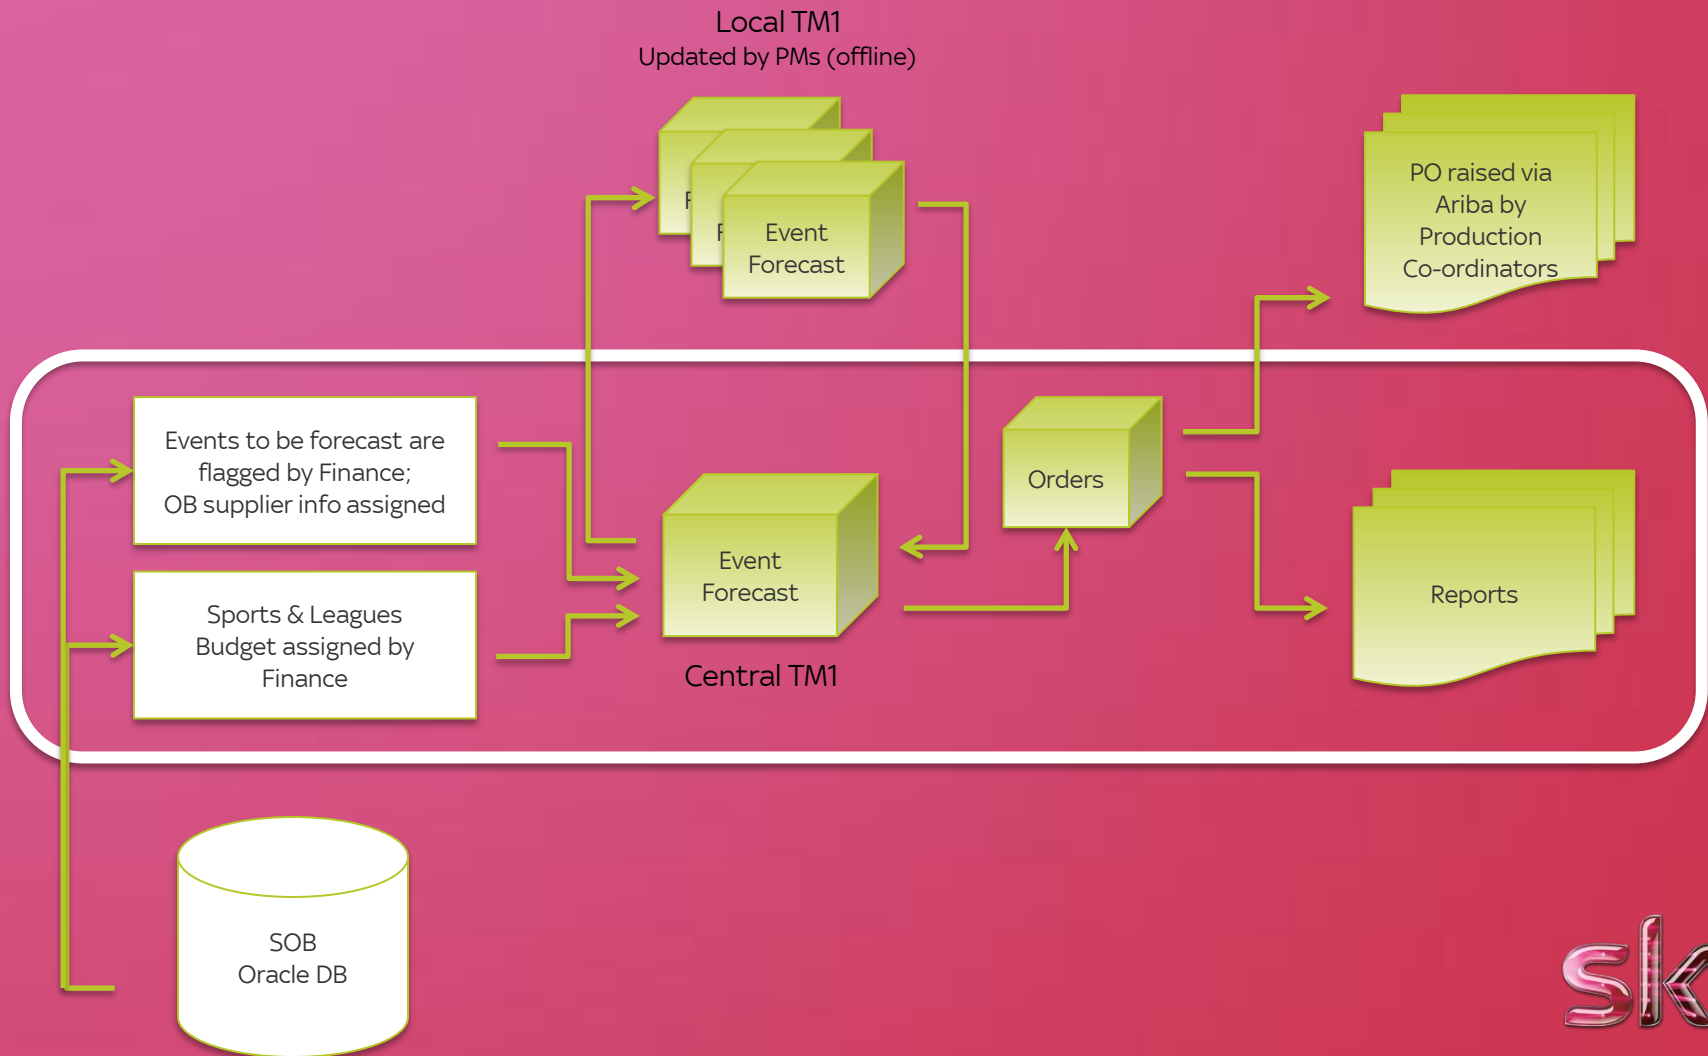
Local TM1
Updated by PMs (offline)

F

F

Event Forecast

PO raised via Ariba by Production Co-ordinators

Events to be forecast are flagged by Finance; OB supplier info assigned

Sports & Leagues Budget assigned by Finance

Event Forecast

Central TM1

Orders

Reports

SOB Oracle DB

sk